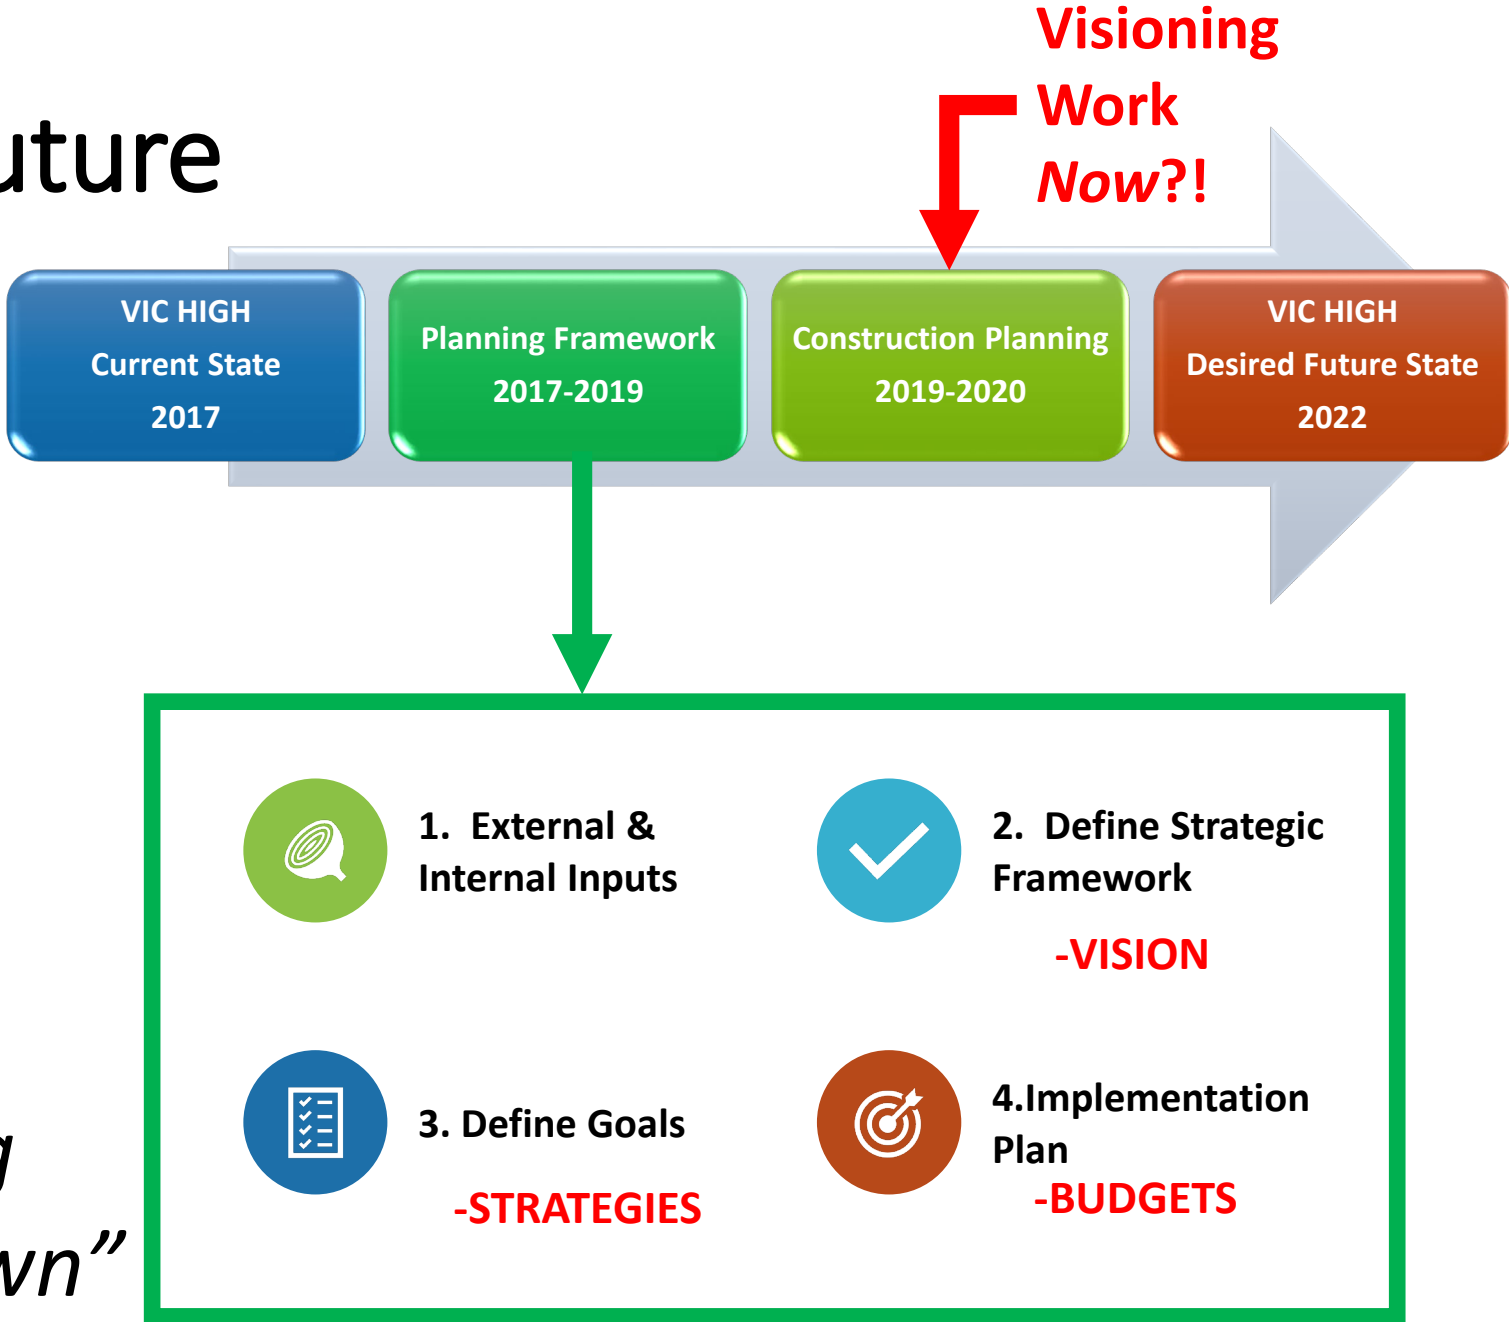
uture

Visioning Work Now?!

VIC HIGH
Current State
2017

Planning Framework
2017-2019

Construction Planning
2019-2020

VIC HIGH
Desired Future State
2022

1. External & Internal Inputs

2. Define Strategic Framework

-VISION

3. Define Goals

-STRATEGIES

4.Implementation Plan

-BUDGETS

g

wn”